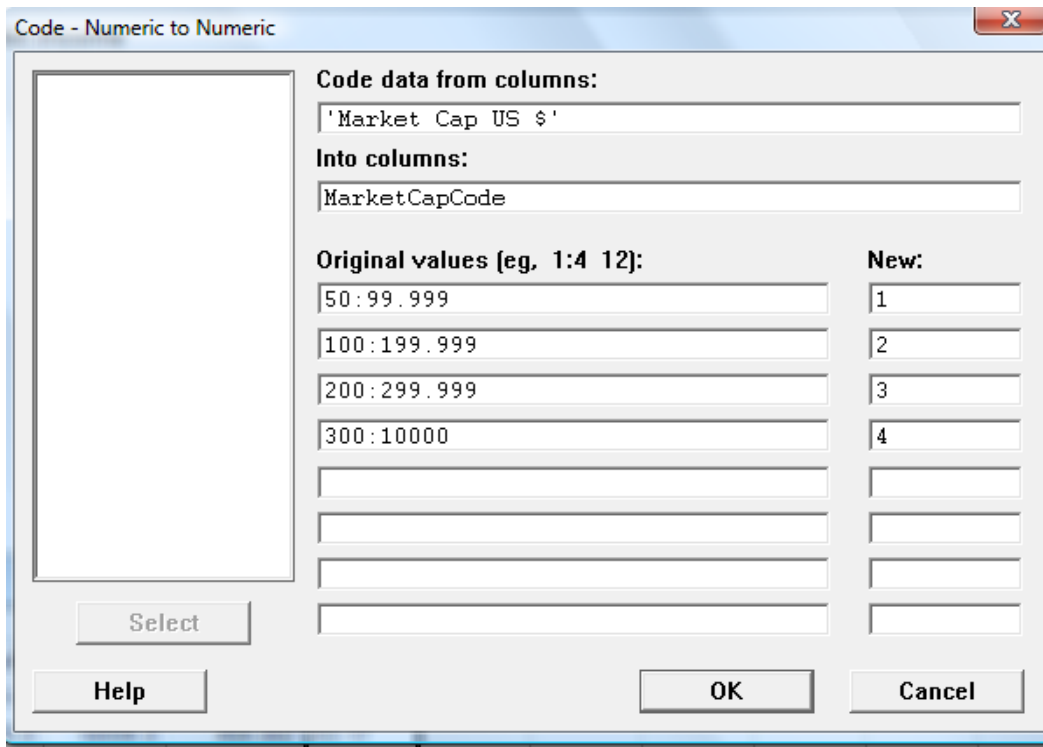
Code - Numeric to Numeric

X

Code data from columns:

'Market Cap US $'

Into columns:

MarketCapCode

Original values (eg, 1:4 12):

New:

| Original values | New |
|---|---|
| 50:99.999 | 1 |
| 100:199.999 | 2 |
| 200:299.999 | 3 |
| 300:10000 | 4 |

Select

Help

OK

Cancel